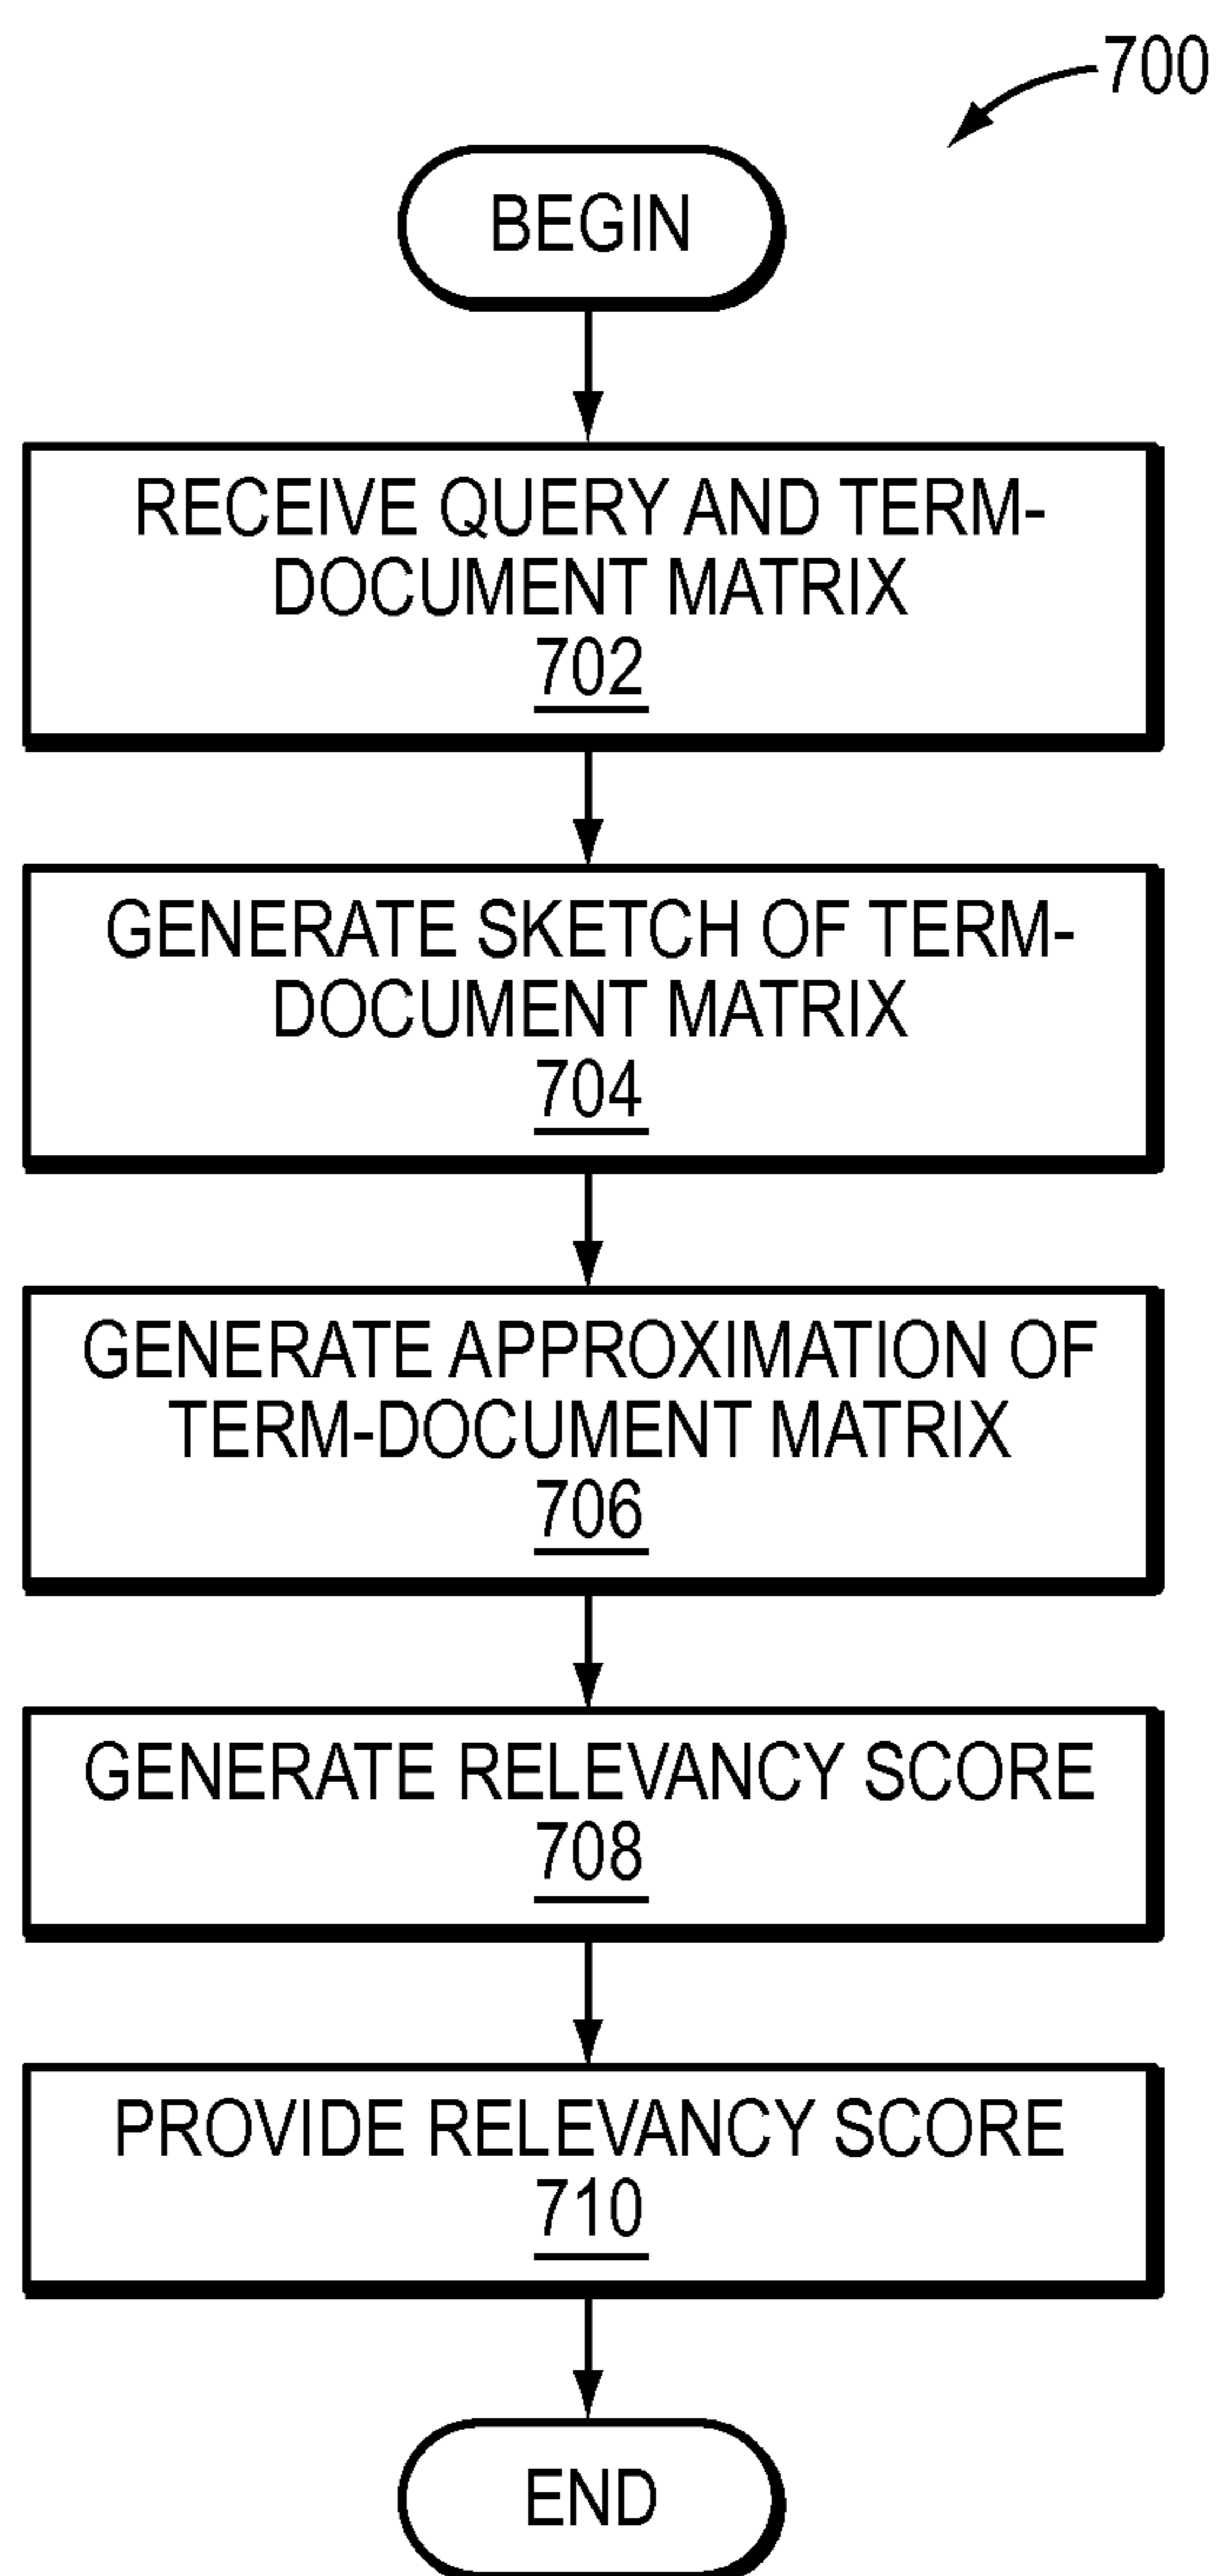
700

BEGIN

RECEIVE QUERY AND TERM-DOCUMENT MATRIX
702

GENERATE SKETCH OF TERM-DOCUMENT MATRIX
704

GENERATE APPROXIMATION OF TERM-DOCUMENT MATRIX
706

GENERATE RELEVANCY SCORE
708

PROVIDE RELEVANCY SCORE
710

END